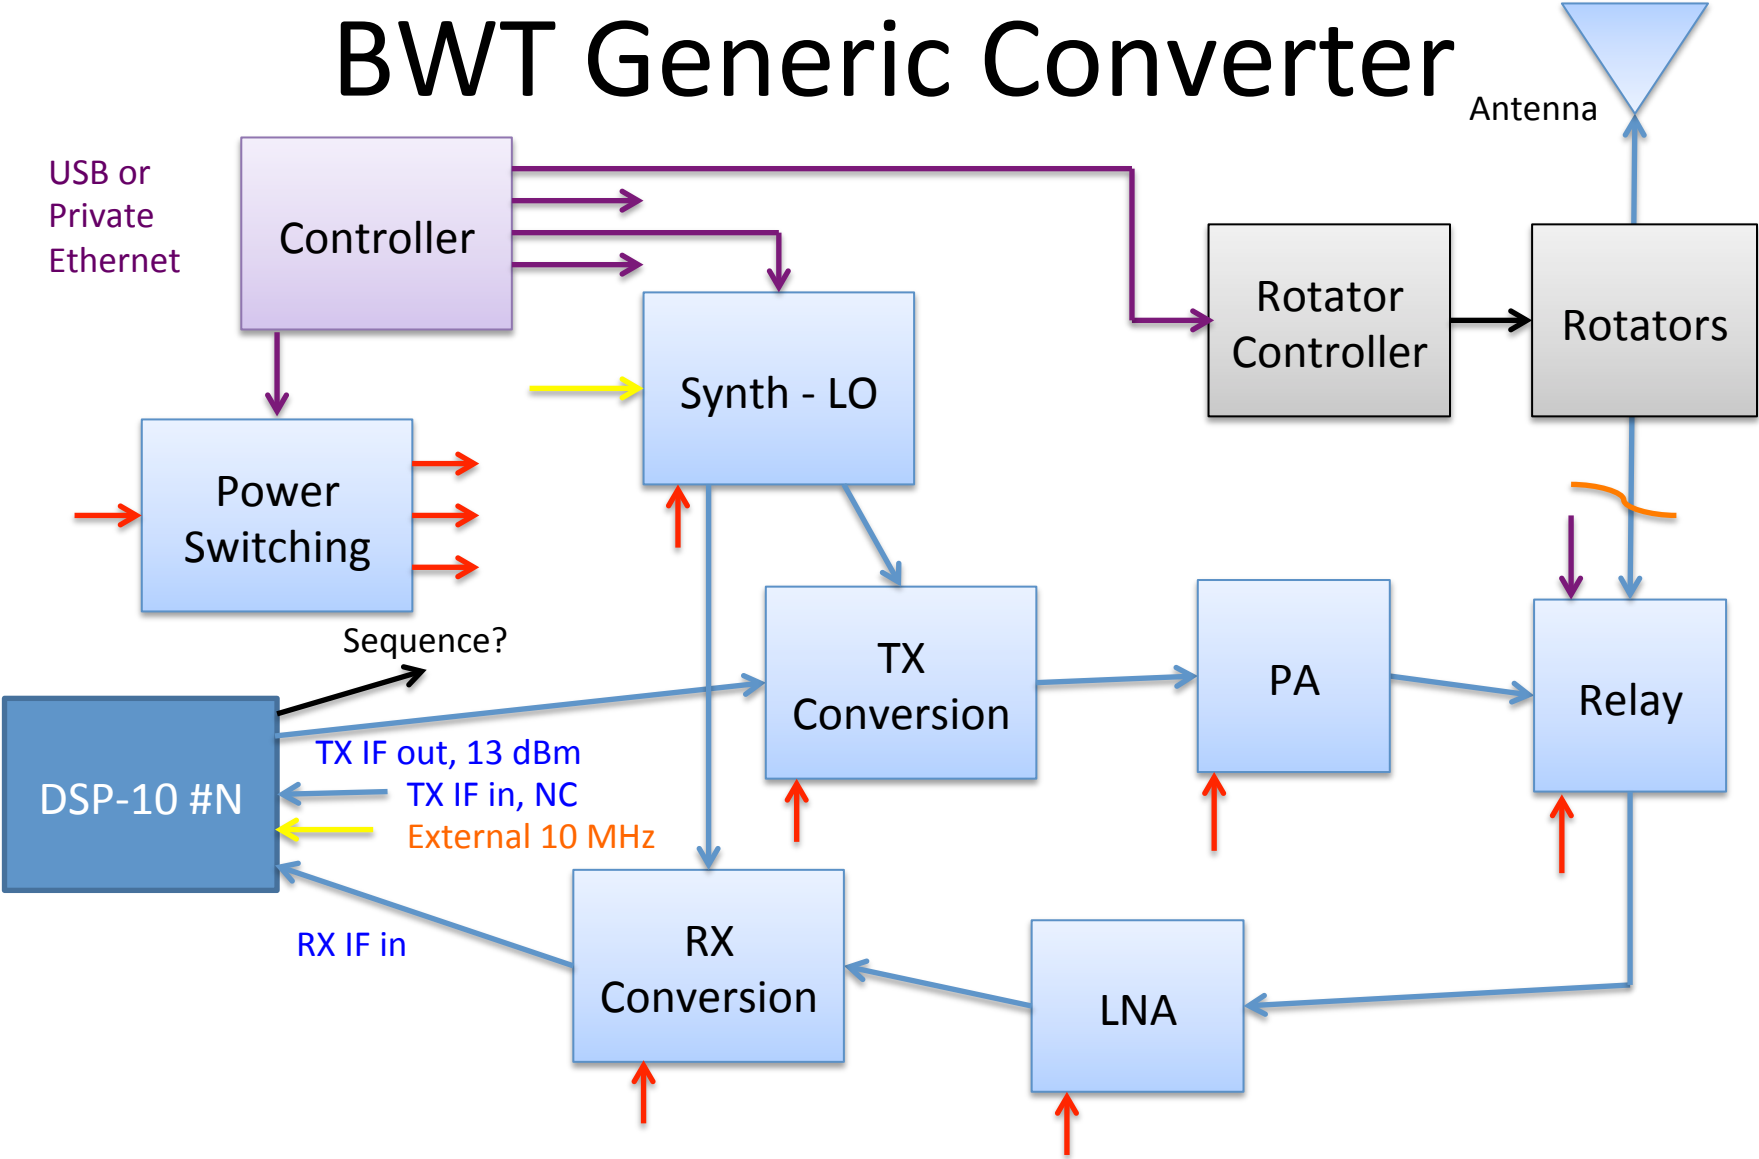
BWT Generic Converter

Antenna

USB or Private Ethernet

Controller

Rotator Controller

Rotators

Synth - LO

Power Switching

TX Conversion

PA

Relay

Sequence?

DSP-10 #N

TX IF out, 13 dBm

TX IF in, NC

External 10 MHz

RX IF in

RX Conversion

LNA